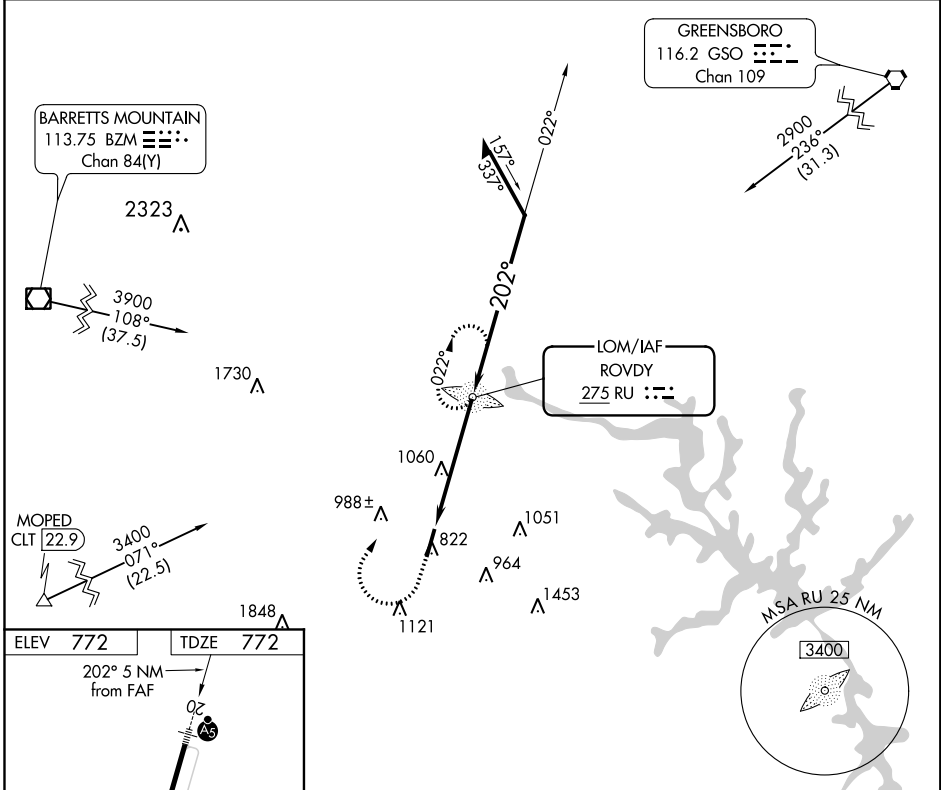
GREENSBORO
116.2 GSO
Chan 109

BARRETTS MOUNTAIN
113.75 BZM
Chan 84(Y)

022°
157°
337°

2900
236°
(31.3)

2323

3900
108°
(37.5)

202°

022°

LOM/IAF
ROVDY
275 RU

1730

1060

988±

1051

822

964

1453

MOPED
CLT 22.9

3400
071°
(22.5)

1121

1848

ELEV 772

TDZE 772

202° 5 NM
from FAF

20

A5

MSA RU 25 NM

3400